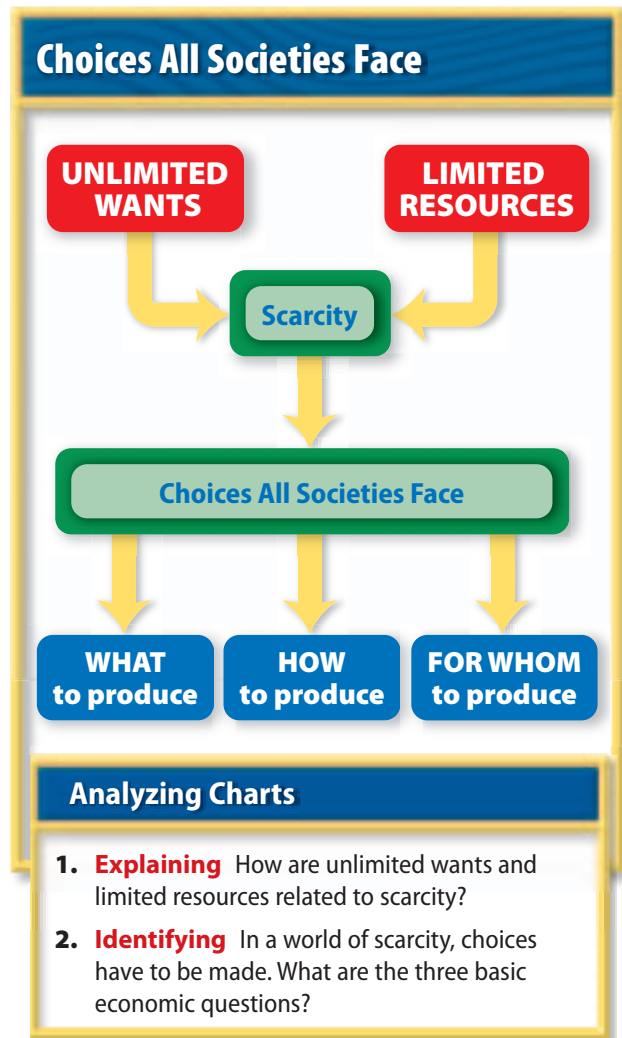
Choices All Societies Face

UNLIMITED WANTS

LIMITED RESOURCES

Scarcity

Choices All Societies Face

WHAT to produce

HOW to produce

FOR WHOM to produce

Analyzing Charts

1. Explaining How are unlimited wants and limited resources related to scarcity?

2. Identifying In a world of scarcity, choices have to be made. What are the three basic economic questions?